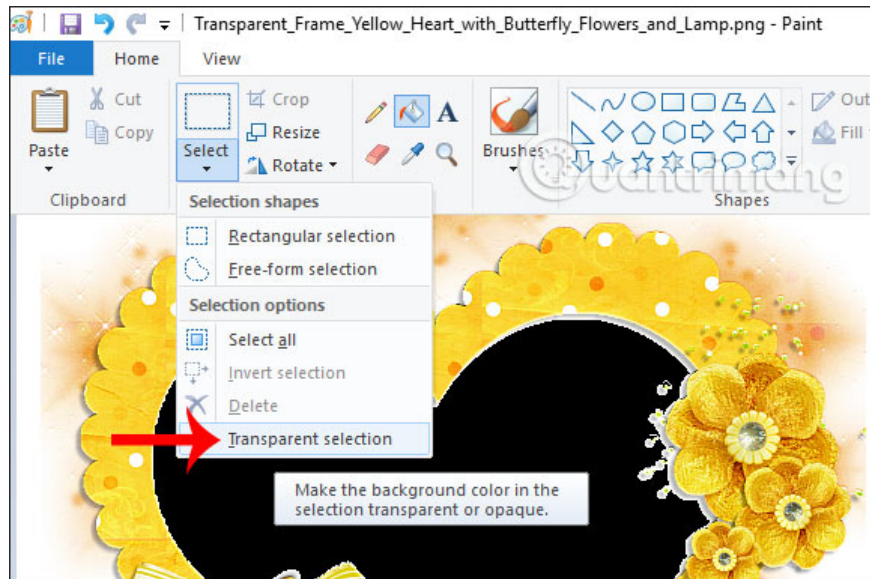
Transparent_Frame_Yellow_Heart_with_Butterfly_Flowers_and_Lamp.png - Paint

File Home View

Paste
Cut
Copy
Clipboard

Select
Crop
Resize
Rotate

Brushes

Shapes
Out
Fill

Quantrimang

Selection shapes
Rectangular selection
Free-form selection
Selection options
Select all
Invert selection
Delete
Transparent selection

Make the background color in the selection transparent or opaque.